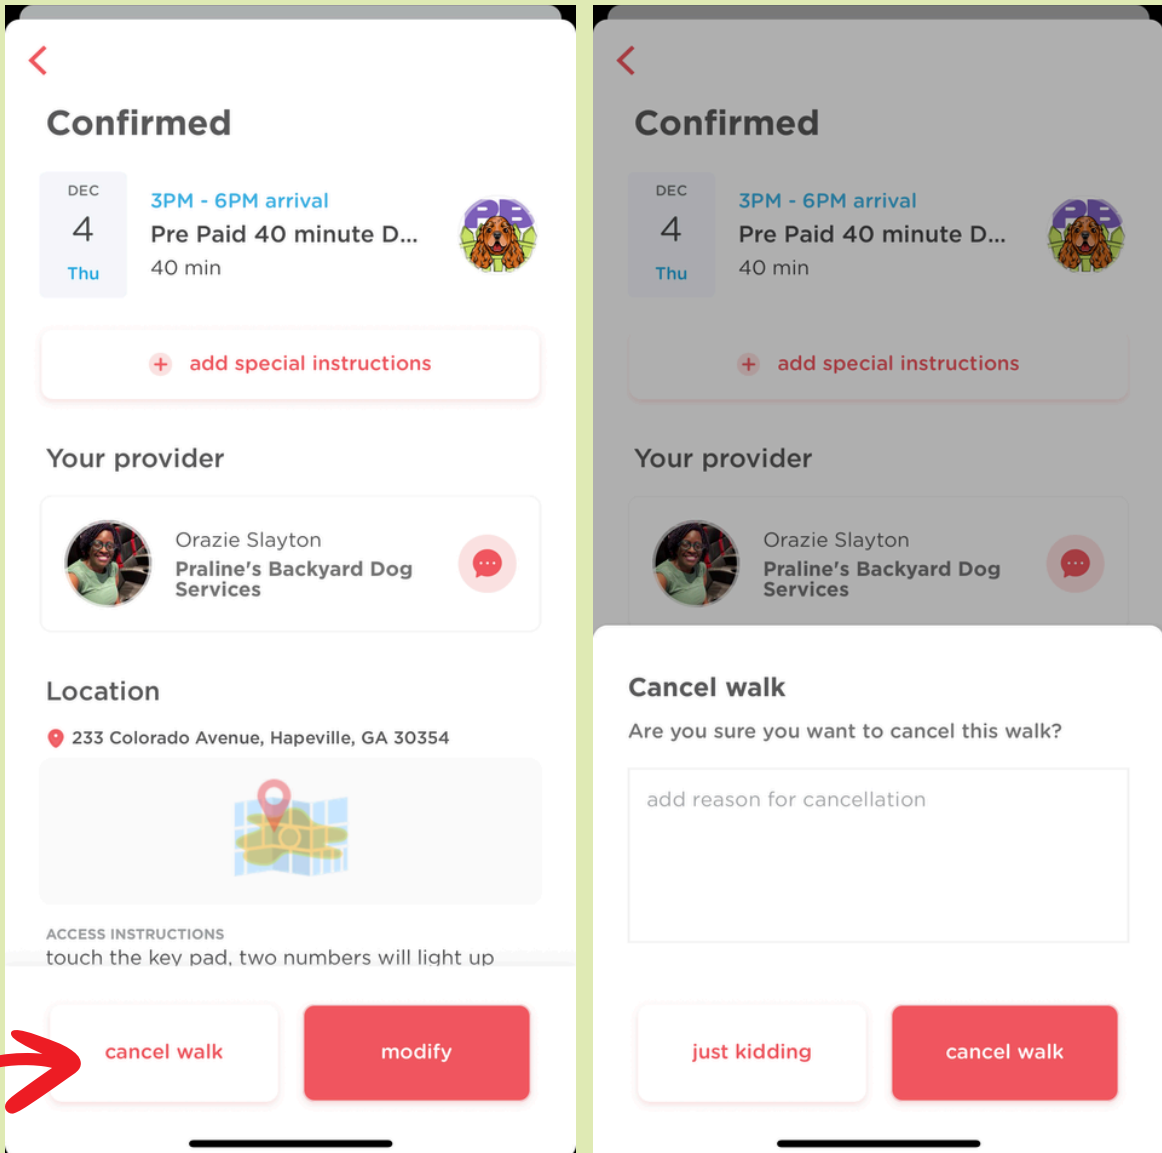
Confirmed

DEC
4
Thu

3PM - 6PM arrival
Pre Paid 40 minute D...
40 min

PB

+ add special instructions

Your provider

Orazie Slayton
Praline's Backyard Dog Services

Location

233 Colorado Avenue, Hapeville, GA 30354

ACCESS INSTRUCTIONS
touch the key pad, two numbers will light up

cancel walk

modify

Confirmed

DEC
4
Thu

3PM - 6PM arrival
Pre Paid 40 minute D...
40 min

PB

+ add special instructions

Your provider

Orazie Slayton
Praline's Backyard Dog Services

Cancel walk

Are you sure you want to cancel this walk?

add reason for cancellation

just kidding

cancel walk